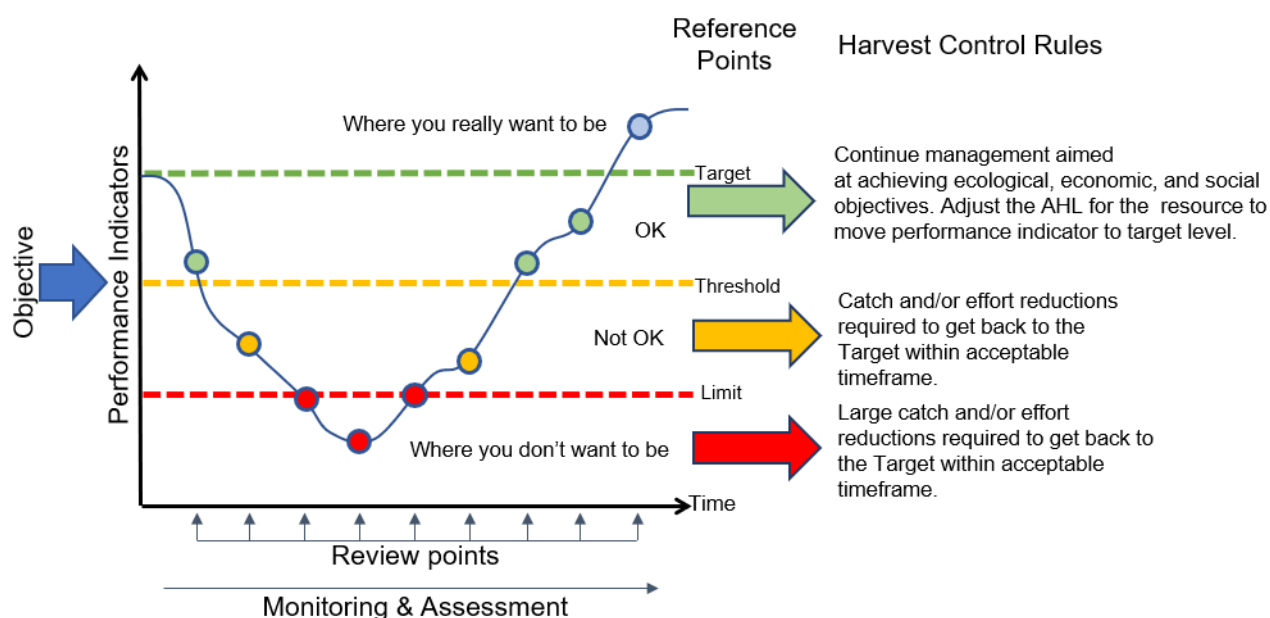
Reference Points

Harvest Control Rules

Where you really want to be

Target

OK

Continue management aimed at achieving ecological, economic, and social objectives. Adjust the AHL for the resource to move performance indicator to target level.

Objective

Performance Indicators

Threshold

Not OK

Catch and/or effort reductions required to get back to the Target within acceptable timeframe.

Limit

Where you don't want to be

Large catch and/or effort reductions required to get back to the Target within acceptable timeframe.

Time

Review points

Monitoring & Assessment